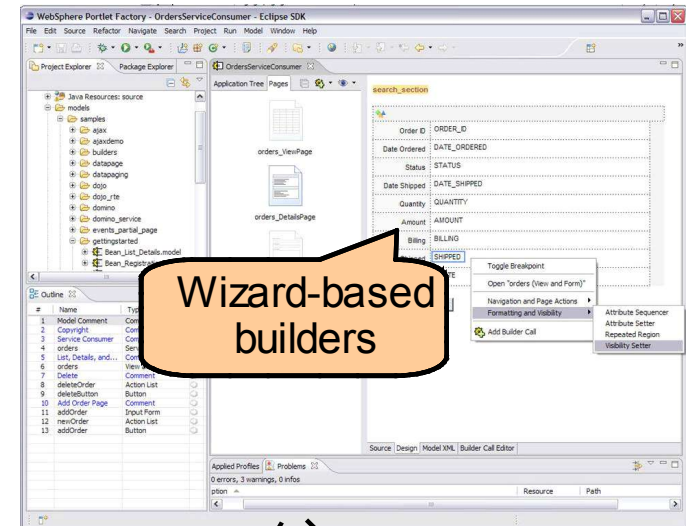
WebSphere Portlet Factory - OrdersServiceConsumer - Eclipse SDK

File Edit Source Refactor Navigate Search Project Run Model Window Help

Project Explorer Package Explorer

Java Resources: source
models
samples
ajax
ajaxdemo
builders
datapage
datapaging
dojo
dojo_rte
domino
domino_service
events_partial_page
gettingstarted
Bean_List_Details.model
Bean_Registrat

Outline

| # | Name | Typ |
|---|---|---|
| 1 | Model Comment | Com |
| 2 | Copyright | Com |
| 3 | Service Consumer | Serv |
| 4 | orders | Serv |
| 5 | List, Details, and... | Com |
| 6 | orders | View |
| 7 | Delete | Com |
| 8 | deleteOrder | Action List |
| 9 | deleteButton | Button |
| 10 | Add Order Page | Comment |
| 11 | addOrder | Input Form |
| 12 | newOrder | Action List |
| 13 | addOrder | Button |

OrdersServiceConsumer

Application Tree Pages

orders_ViewPage

orders_DetailsPage

search_section

| Order ID | ORDER_ID |
|---|---|
| Date Ordered | DATE_ORDERED |
| Status | STATUS |
| Date Shipped | DATE_SHIPPED |
| Quantity | QUANTITY |
| Amount | AMOUNT |
| Billing | BILLING |
| Shipped | SHIPPED |

Toggle Breakpoint
Open "orders (View and Form)"
Navigation and Page Actions
Formatting and Visibility
Add Builder Call

Attribute Sequencer
Attribute Setter
Repeated Region
Visibility Setter

Wizard-based builders

Source Design Model XML Builder Call Editor

Applied Profiles Problems

0 errors, 3 warnings, 0 infos

ption Resource Path